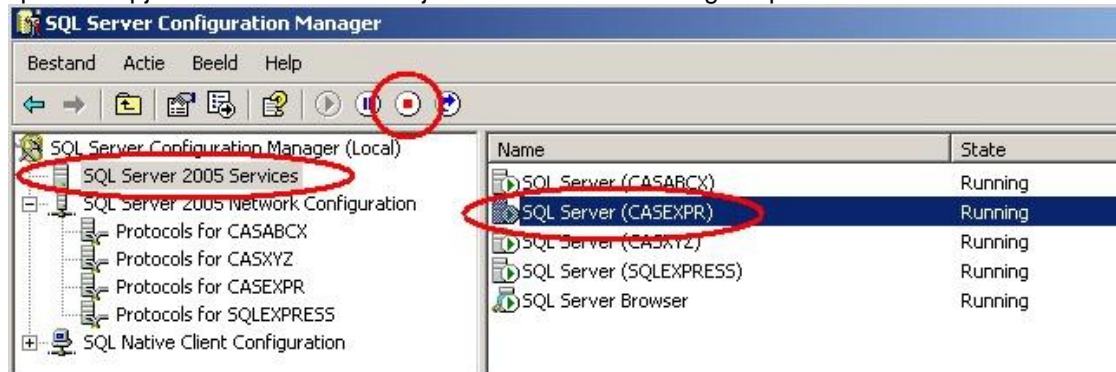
SQL Server Configuration Manager

Bestand Actie Beeld Help

SQL Server Configuration Manager (Local)
SQL Server 2005 Services
SQL Server 2005 Network Configuration
Protocols for CASABCX
Protocols for CASXYZ
Protocols for CASEXPR
Protocols for SQLEXPRESS
SQL Native Client Configuration

| Name | State |
|---|---|
| SQL Server (CASABCX) | Running |
| SQL Server (CASEXPR) | Running |
| SQL Server (CASXYZ) | Running |
| SQL Server (SQLEXPRESS) | Running |
| SQL Server Browser | Running |